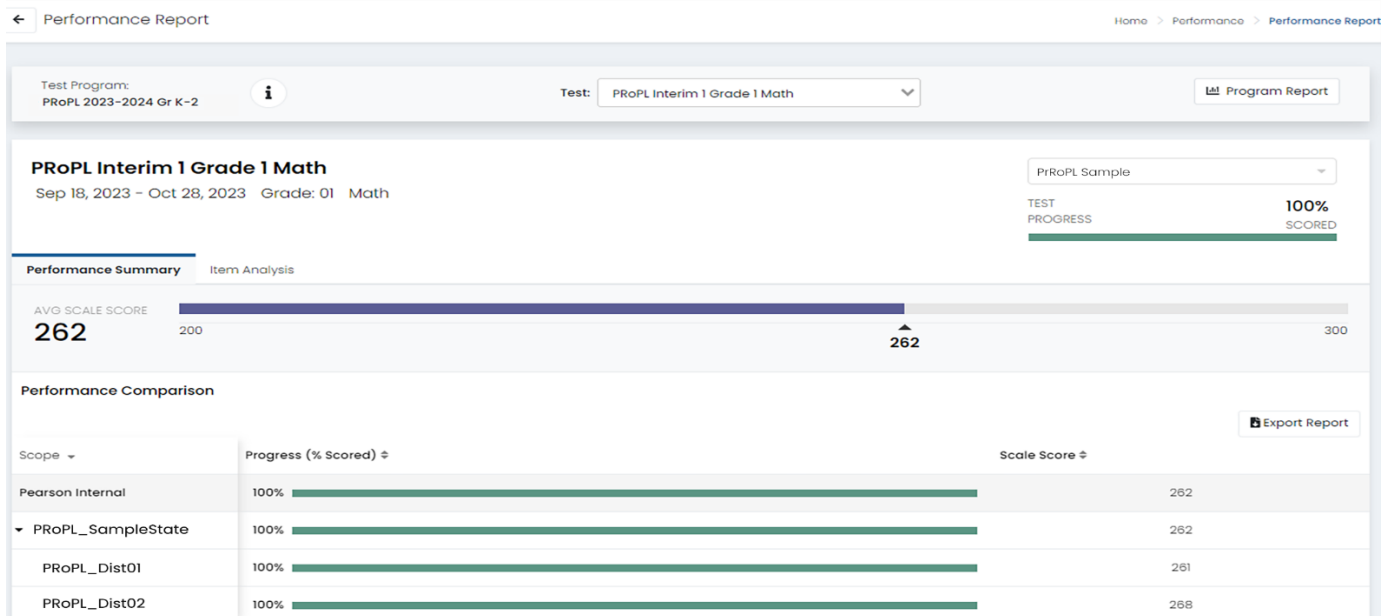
Performance Report

Home > Performance > Performance Report

Test Program:
PRoPL 2023-2024 Gr K-2

Test: PRoPL Interim 1 Grade 1 Math

Program Report

PRoPL Interim 1 Grade 1 Math
Sep 18, 2023 - Oct 28, 2023 Grade: 01 Math

PrRoPL Sample

TEST PROGRESS 100% SCORED

Performance Summary Item Analysis

AVG SCALE SCORE
262

200 262 300

Performance Comparison

Export Report

| Scope | Progress (% Scored) | Scale Score |
|---|---|---|
| Pearson Internal | 100% | 262 |
| PRoPL_SampleState | 100% | 262 |
| PRoPL_Dist01 | 100% | 261 |
| PRoPL_Dist02 | 100% | 268 |